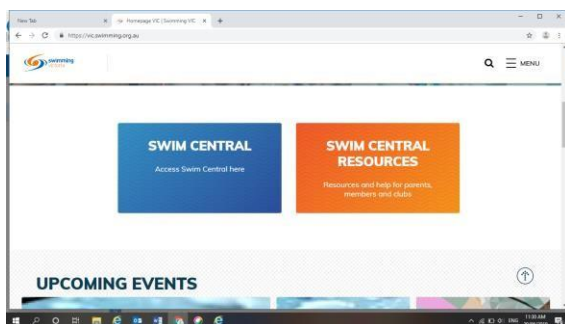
New Tab
Homepage VIC | Swimming VIC
https://vic.swimming.org.au

swimming

MENU

SWIM CENTRAL
Access Swim Central here

SWIM CENTRAL RESOURCES
Resources and help for parents, members and clubs

UPCOMING EVENTS

ENG
11:30 AM
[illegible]